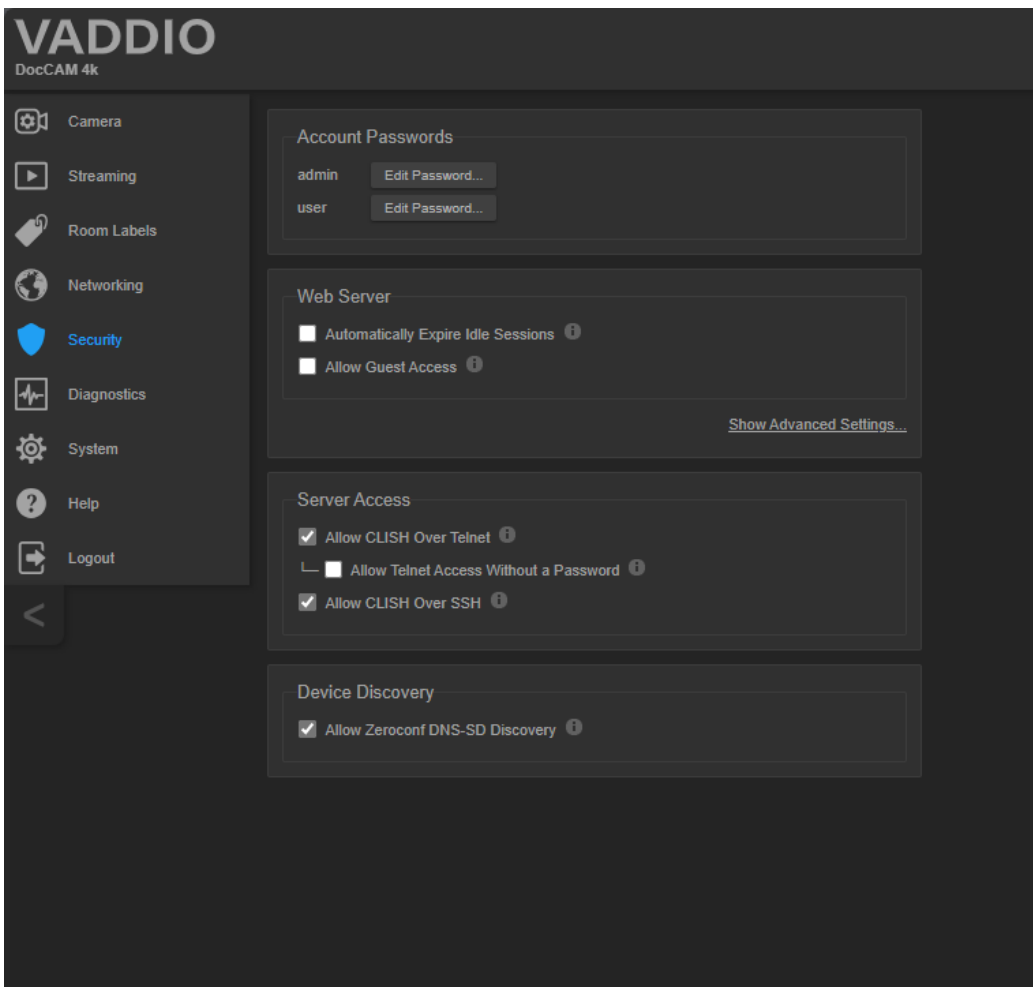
VADDIO
DocCAM 4k

Camera
Streaming
Room Labels
Networking
Security
Diagnostics
System
Help
Logout
<

Account Passwords
admin Edit Password...
user Edit Password...

Web Server
Automatically Expire Idle Sessions
Allow Guest Access
Show Advanced Settings...

Server Access
Allow CLISH Over Telnet
Allow Telnet Access Without a Password
Allow CLISH Over SSH

Device Discovery
Allow Zeroconf DNS-SD Discovery